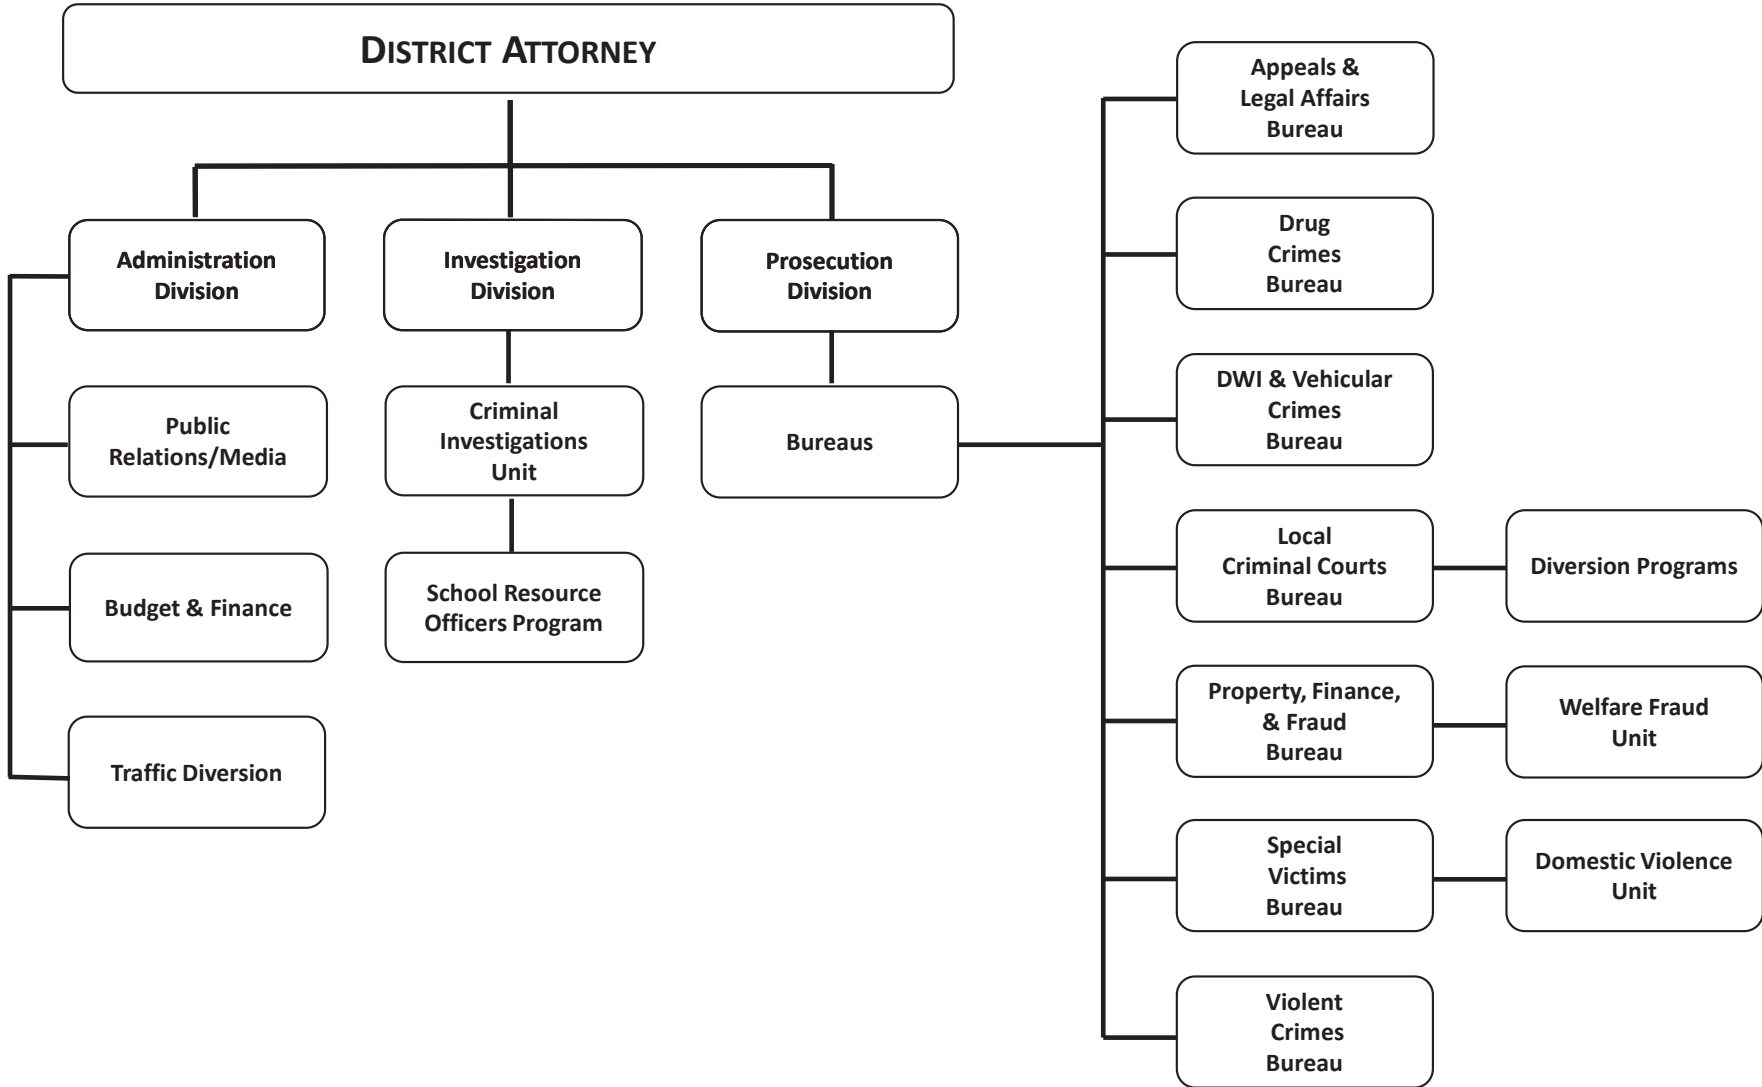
DISTRICT ATTORNEY

Administration Division

Public Relations/Media

Budget & Finance

Traffic Diversion

Investigation Division

Criminal Investigations Unit

School Resource Officers Program

Prosecution Division

Bureaus

Appeals & Legal Affairs Bureau

Drug Crimes Bureau

DWI & Vehicular Crimes Bureau

Local Criminal Courts Bureau

Diversion Programs

Property, Finance, & Fraud Bureau

Welfare Fraud Unit

Special Victims Bureau

Domestic Violence Unit

Violent Crimes Bureau